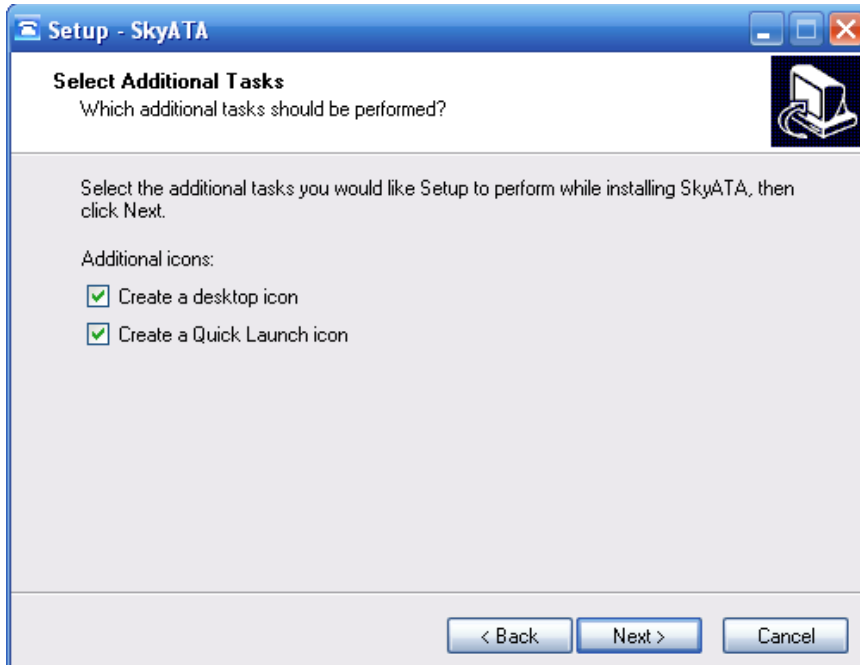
Setup - SkyATA

Select Additional Tasks
Which additional tasks should be performed?

Select the additional tasks you would like Setup to perform while installing SkyATA, then click Next.

Additional icons:

Create a desktop icon

Create a Quick Launch icon

< Back
Next >
Cancel